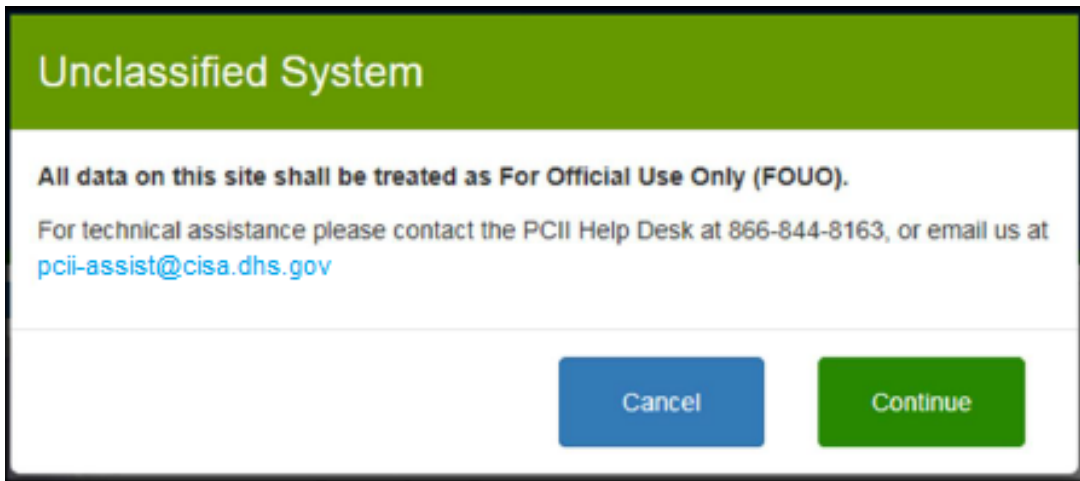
Unclassified System

All data on this site shall be treated as For Official Use Only (FOUO).

For technical assistance please contact the PCII Help Desk at 866-844-8163, or email us at pcii-assist@cisa.dhs.gov

Cancel

Continue